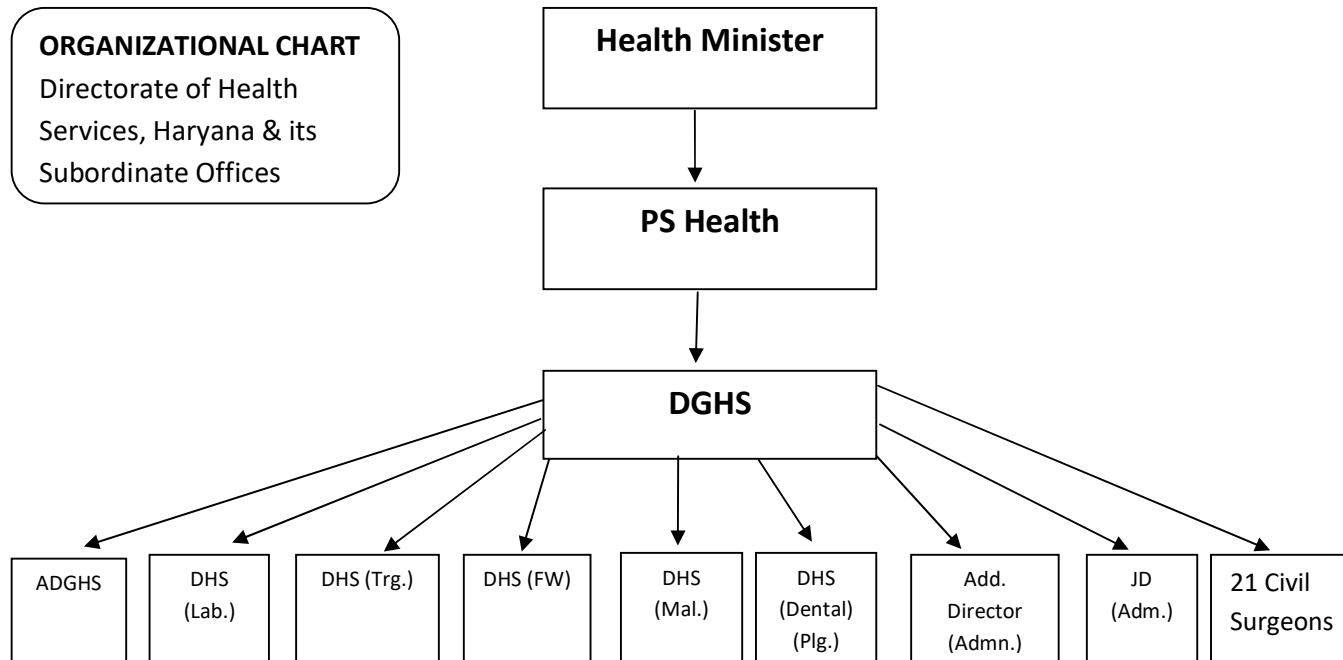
**ORGANIZATIONAL CHART**
Directorate of Health Services, Haryana & its Subordinate Offices

Health Minister

PS Health

DGHS

ADGHS

DHS (Lab.)

DHS (Trg.)

DHS (FW)

DHS (Mal.)

DHS (Dental) (Plg.)

Add. Director (Admn.)

JD (Adm.)

21 Civil Surgeons